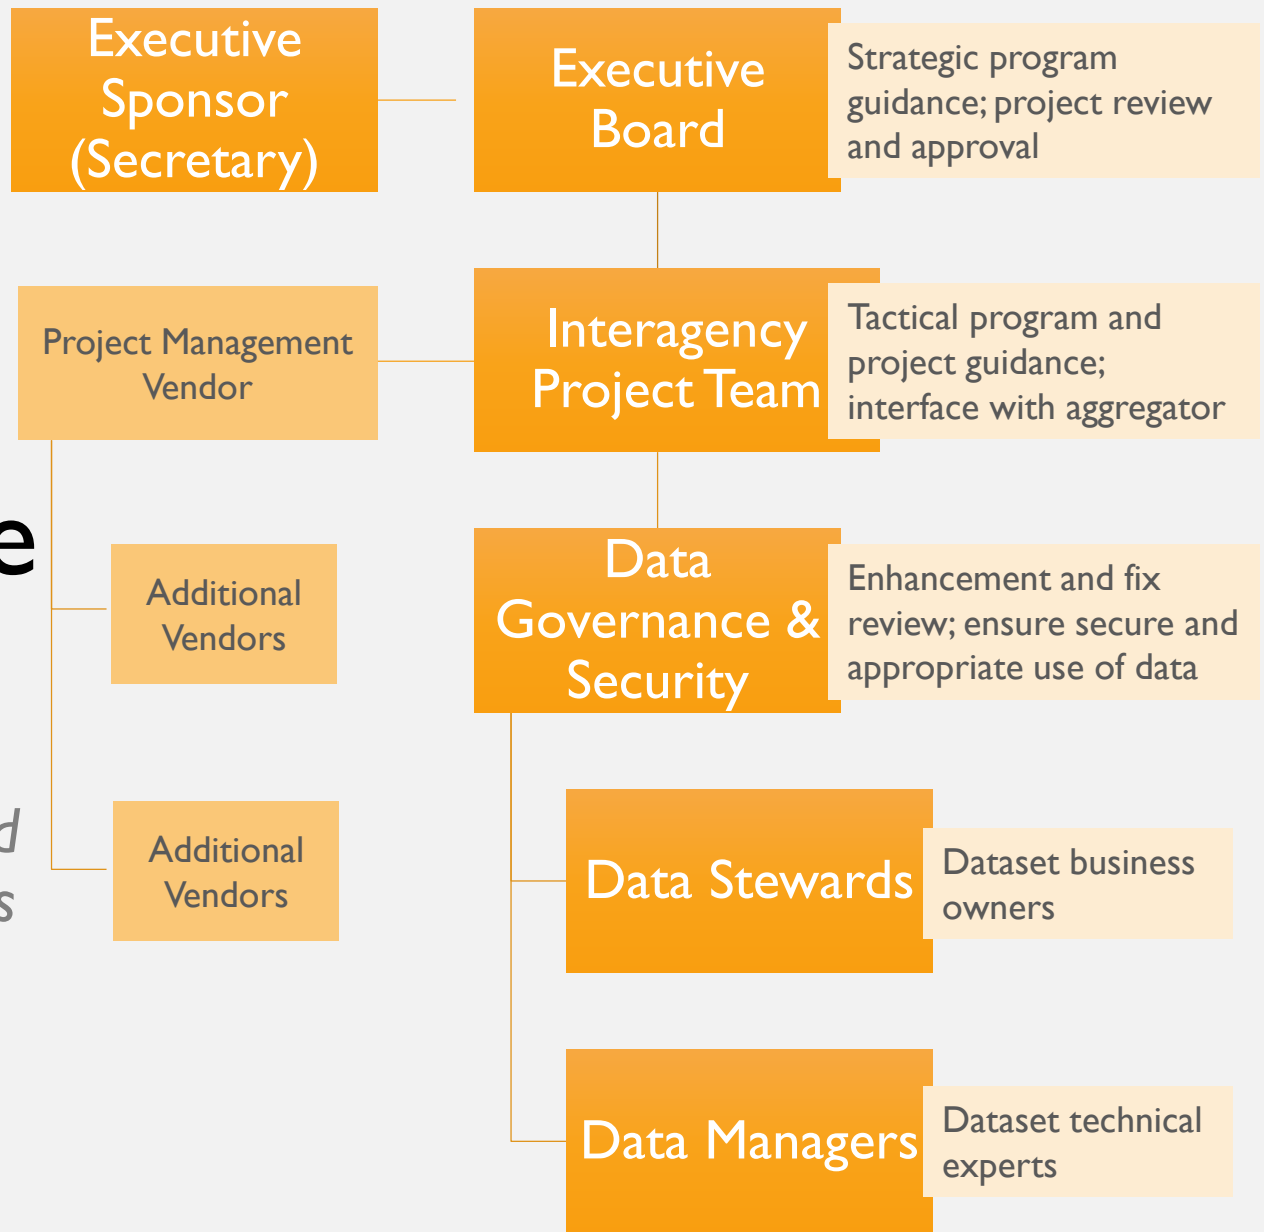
Executive Sponsor (Secretary)

Executive Board

Strategic program guidance; project review and approval

Project Management Vendor

Interagency Project Team

Tactical program and project guidance; interface with aggregator

e

Additional Vendors

Data Governance & Security

Enhancement and fix review; ensure secure and appropriate use of data

d

s

Additional Vendors

Data Stewards

Dataset business owners

Data Managers

Dataset technical experts